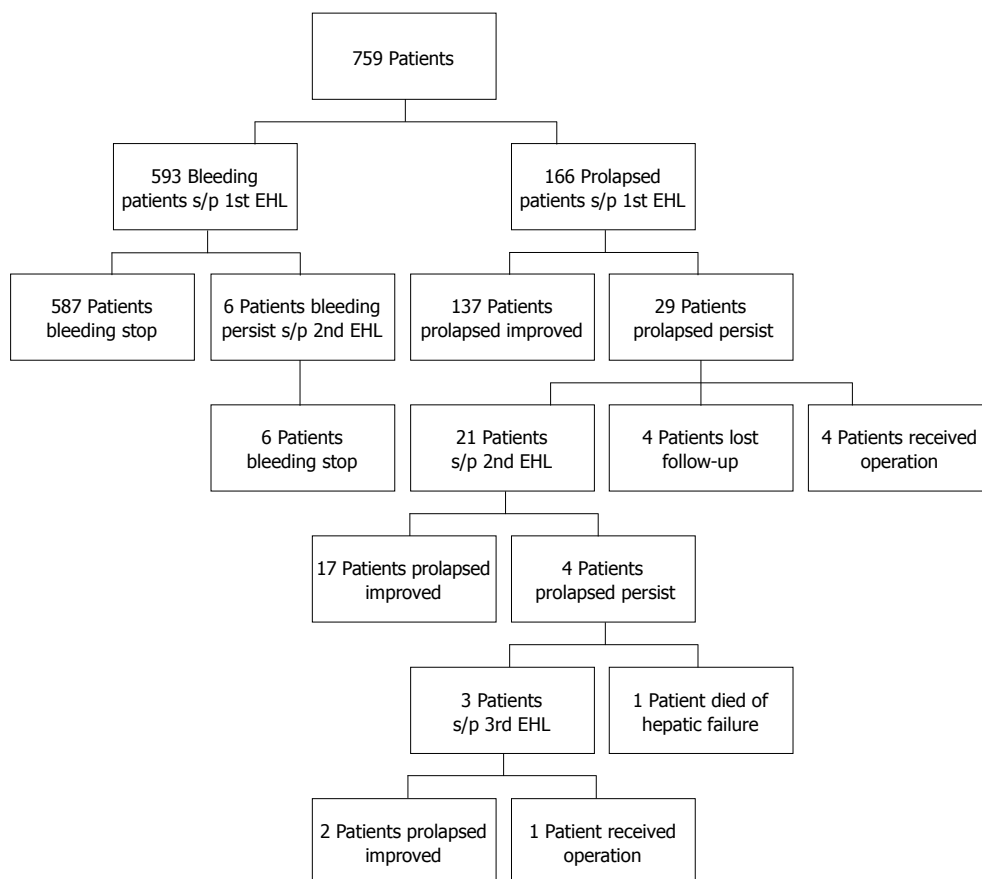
759 Patients

593 Bleeding patients s/p 1st EHL

166 Prolapsed patients s/p 1st EHL

587 Patients bleeding stop

6 Patients bleeding persist s/p 2nd EHL

137 Patients prolapsed improved

29 Patients prolapsed persist

6 Patients bleeding stop

21 Patients s/p 2nd EHL

4 Patients lost follow-up

4 Patients received operation

17 Patients prolapsed improved

4 Patients prolapsed persist

3 Patients s/p 3rd EHL

1 Patient died of hepatic failure

2 Patients prolapsed improved

1 Patient received operation